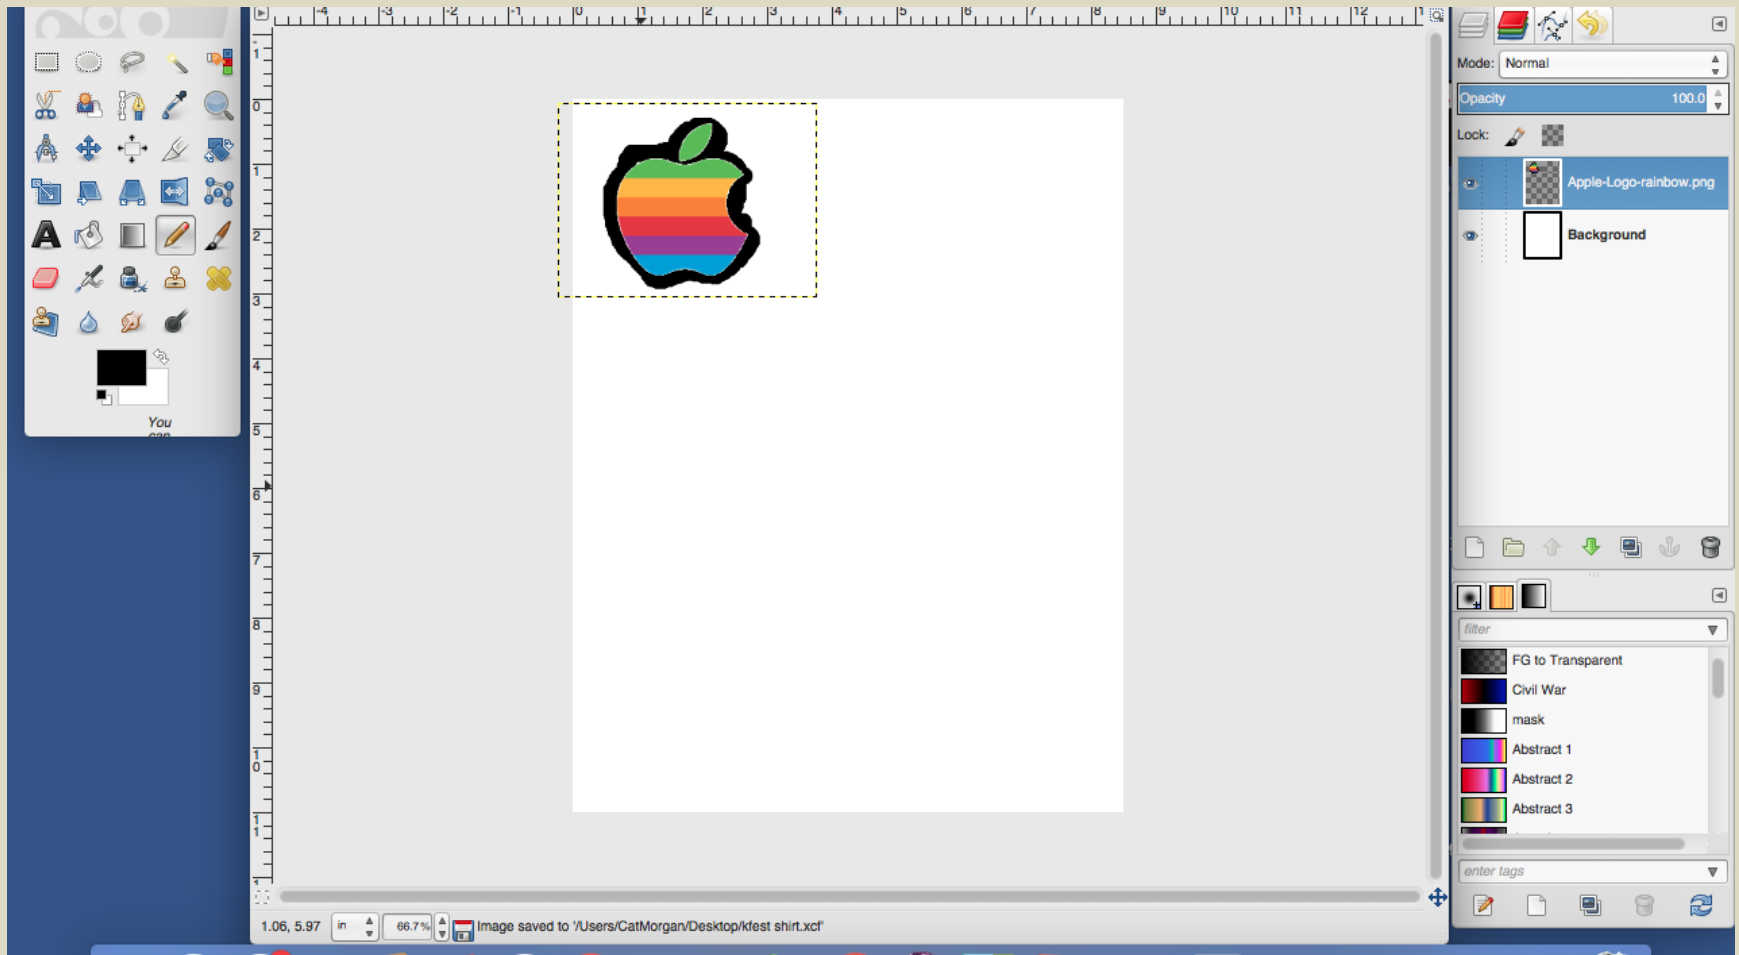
You can

-4 -3 -2 -1 0 1 2 3 4 5 6 7 8 9 10 11 12

1 0 1 2 3 4 5 6 7 8 9 10 11

Mode: Normal

Opacity 100.0

Lock:

Apple-Logo-rainbow.png

Background

filter

FG to Transparent

Civil War

mask

Abstract 1

Abstract 2

Abstract 3

enter tags

1.06, 5.97 in 66.7% Image saved to '/Users/CatMorgan/Desktop/kfest shirt.xcf'